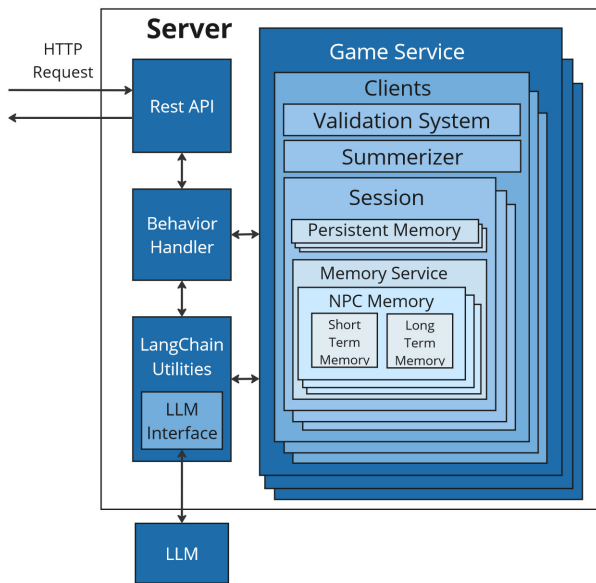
Server

HTTP Request

Rest API

Behavior Handler

LangChain Utilities

LLM Interface

LLM

Game Service

Clients

Validation System

Summerizer

Session

Persistent Memory

Memory Service

NPC Memory

Short Term Memory

Long Term Memory